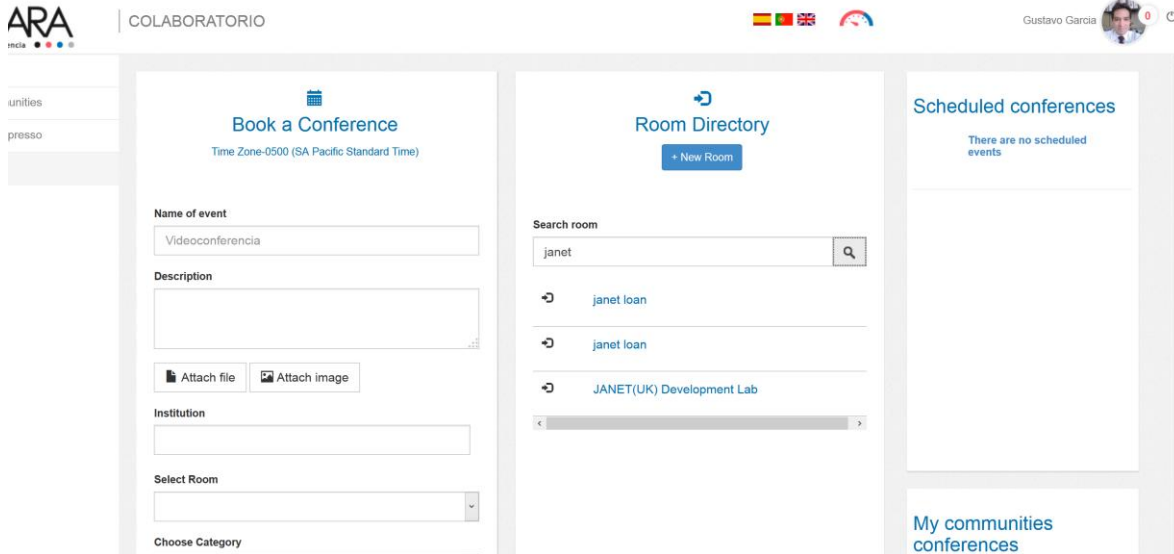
ARA
encia

COLABORATORIO

Gustavo Garcia 0

unities
presso

Book a Conference
Time Zone-0500 (SA Pacific Standard Time)

Name of event
Videoconferencia

Description

Attach file
Attach image

Institution

Select Room

Choose Category

Room Directory
+ New Room

Search room
janet

janet loan
janet loan
JANET(UK) Development Lab

Scheduled conferences
There are no scheduled events

My communities conferences